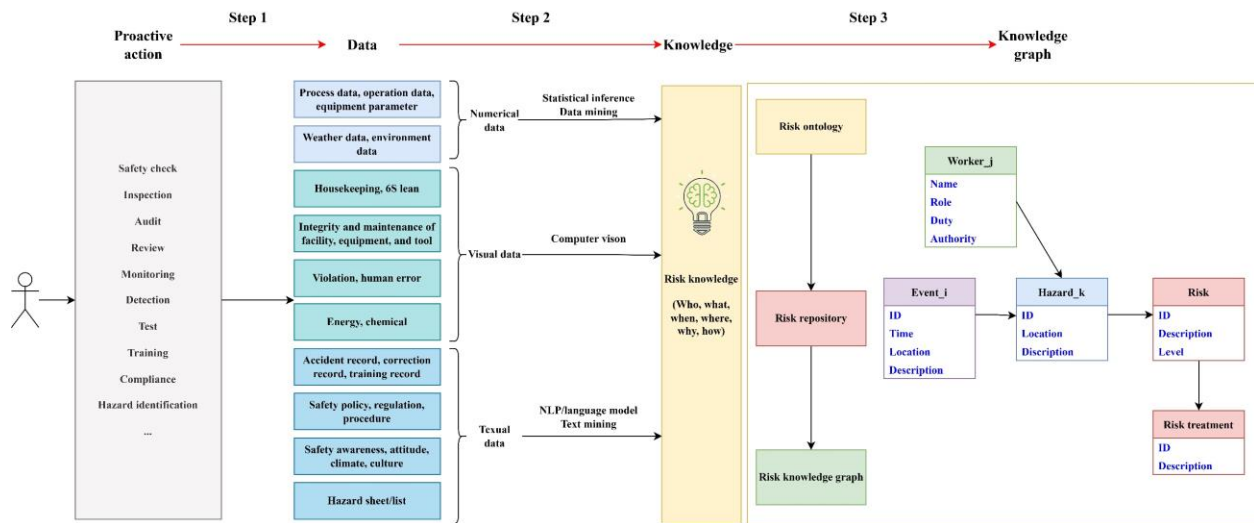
Step 1

Step 2

Step 3

Proactive action

Data

Knowledge

Knowledge graph

Safety check
Inspection
Audit
Review
Monitoring
Detection
Test
Training
Compliance
Hazard identification
...

Process data, operation data, equipment parameter

Weather data, environment data

Numerical data

Statistical inference
Data mining

Housekeeping, 6S lean

Integrity and maintenance of facility, equipment, and tool

Violation, human error

Energy, chemical

Visual data

Computer vison

Accident record, correction record, training record

Safety policy, regulation, procedure

Safety awareness, attitude, climate, culture

Hazard sheet/list

Texual data

NLP/language model
Text mining

Risk knowledge

(Who, what, when, where, why, how)

Risk ontology

Risk repository

Risk knowledge graph

Worker_j
Name
Role
Duty
Authority

Event_i
ID
Time
Location
Description

Hazard_k
ID
Location
Discription

Risk
ID
Description
Level

Risk treatment
ID
Description